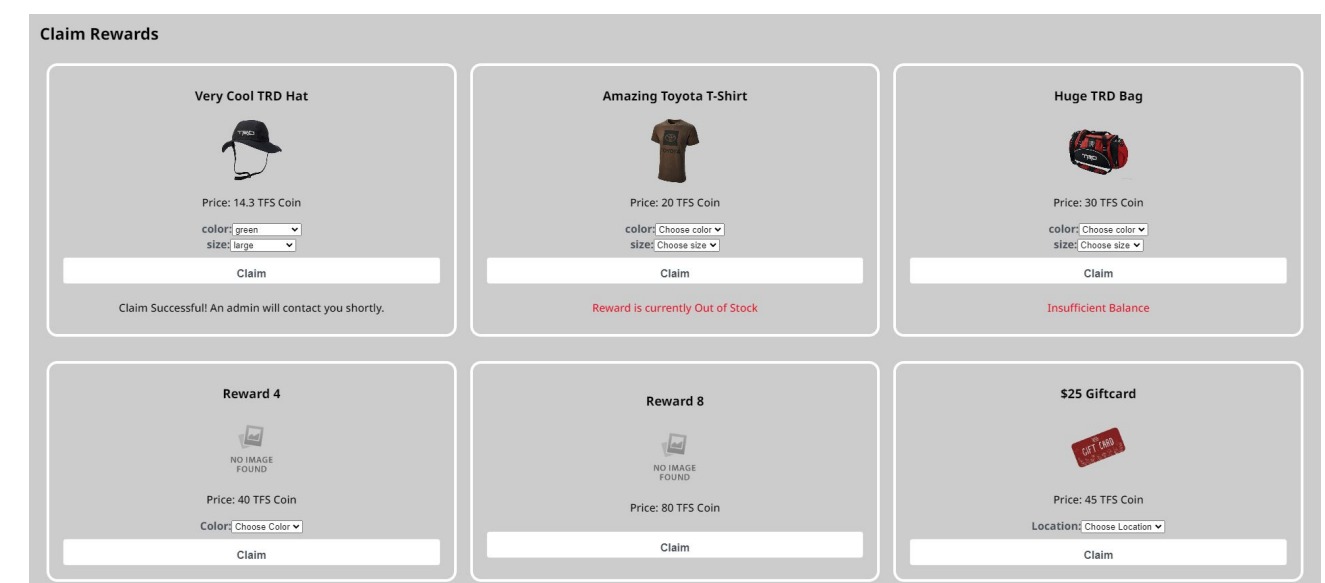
Claim Rewards

Very Cool TRD Hat

TRD

Price: 14.3 TFS Coin

color: green
size: large

Claim

Claim Successful! An admin will contact you shortly.

Amazing Toyota T-Shirt

Price: 20 TFS Coin

color: Choose color
size: Choose size

Claim

Reward is currently Out of Stock

Huge TRD Bag

TRD

Price: 30 TFS Coin

color: Choose color
size: Choose size

Claim

Insufficient Balance

Reward 4

NO IMAGE FOUND

Price: 40 TFS Coin

Color: Choose Color

Claim

Reward 8

NO IMAGE FOUND

Price: 80 TFS Coin

Claim

$25 Giftcard

GIFT CARD

Price: 45 TFS Coin

Location: Choose Location

Claim